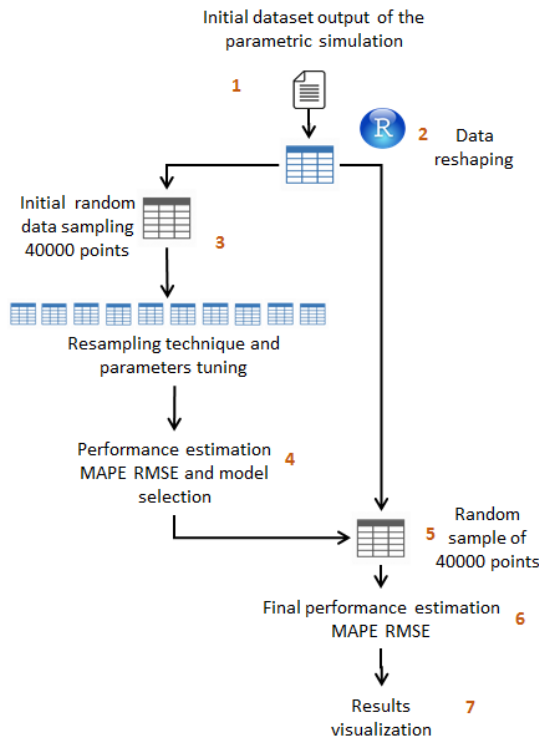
Initial dataset output of the parametric simulation

1

R

2 Data reshaping

Initial random data sampling 40000 points

3

Resampling technique and parameters tuning

Performance estimation MAPE RMSE and model selection

4

5 Random sample of 40000 points

Final performance estimation MAPE RMSE

6

Results visualization

7